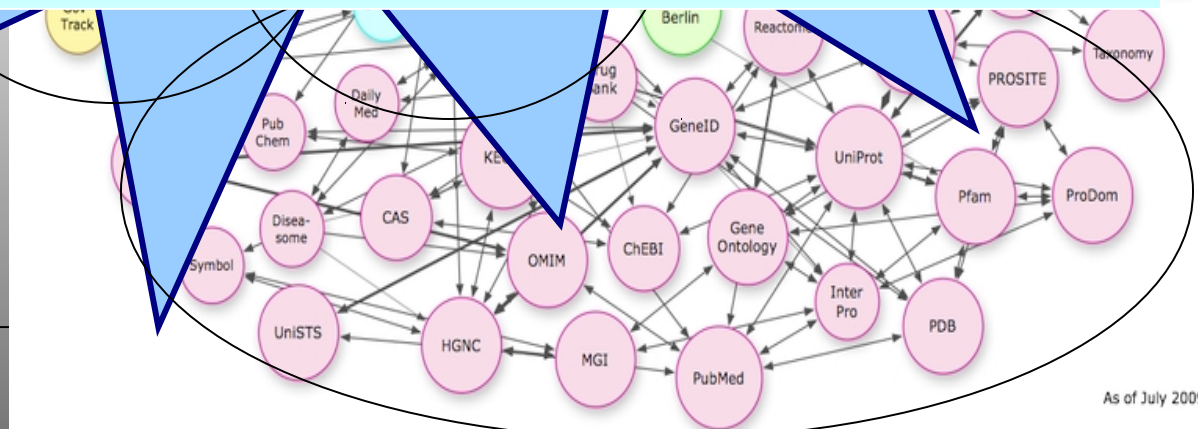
Track

Berlin

Reactom

Taxonomy

PROSITE

Daily Med

rug Bank

Pub Chem

GeneID

UniProt

KE

Pfam

ProDom

Disea-some

CAS

Gene Ontology

Symbol

OMIM

ChEBI

Inter Pro

UniSTS

HGNC

MGI

PDB

PubMed

As of July 200